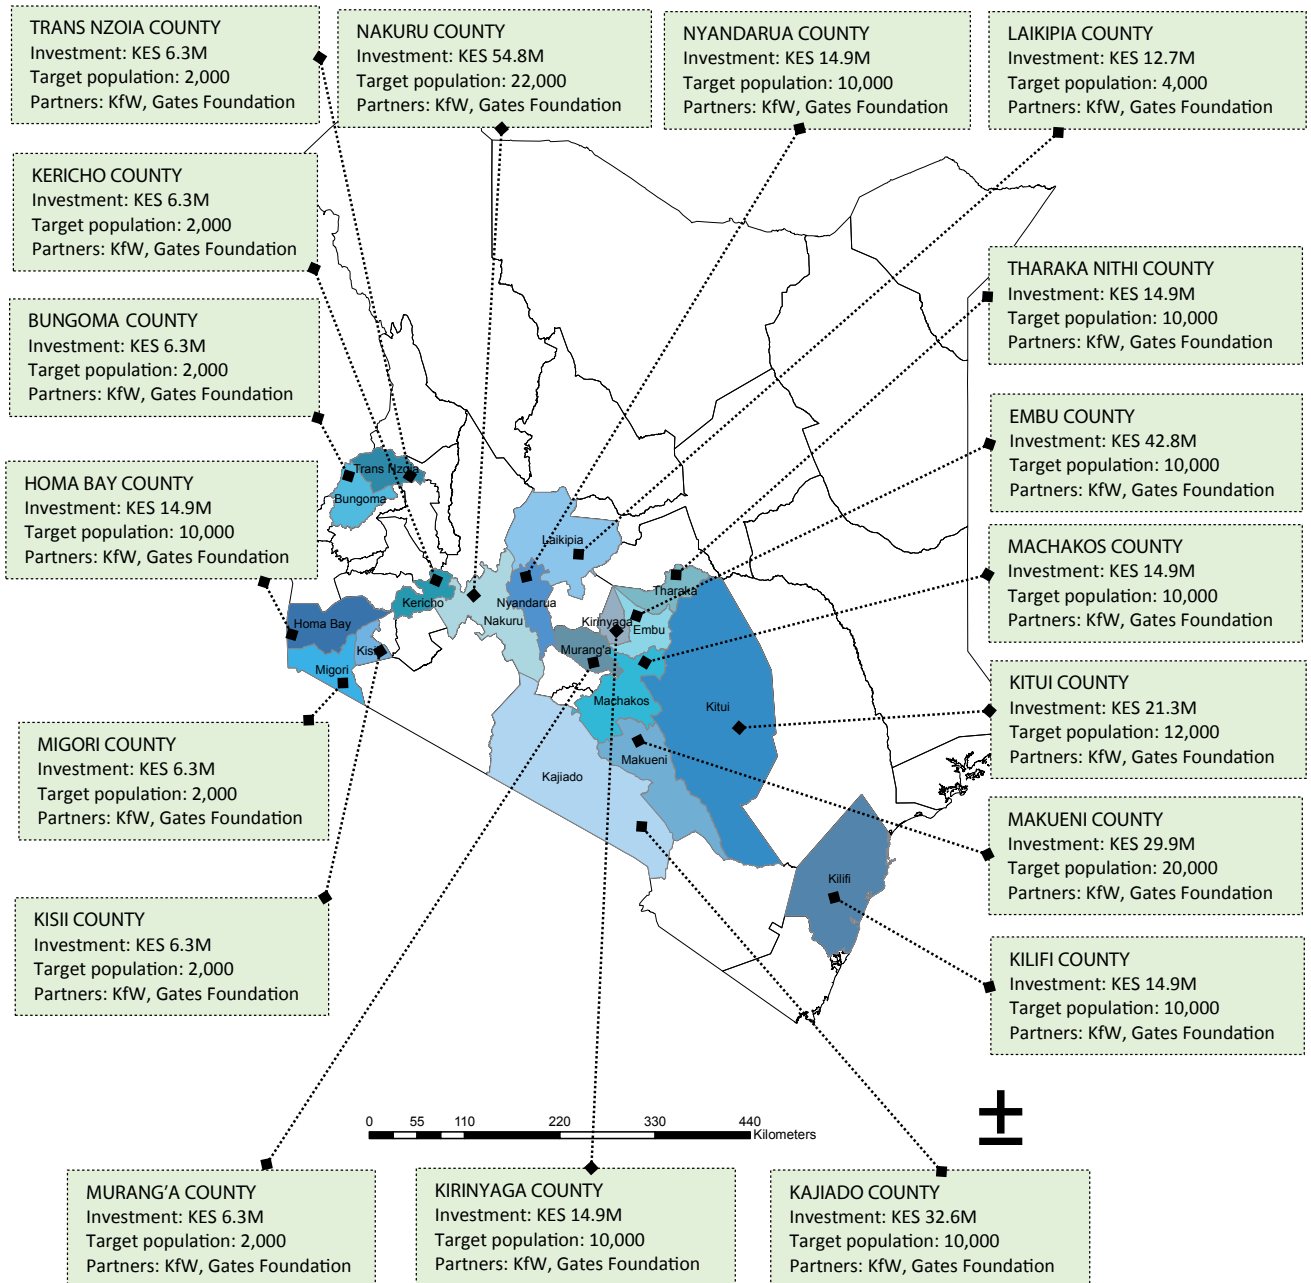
TRANS NZOIA COUNTY
Investment: KES 6.3M
Target population: 2,000
Partners: KfW, Gates Foundation

NAKURU COUNTY
Investment: KES 54.8M
Target population: 22,000
Partners: KfW, Gates Foundation

NYANDARUA COUNTY
Investment: KES 14.9M
Target population: 10,000
Partners: KfW, Gates Foundation

LAIKIPIA COUNTY
Investment: KES 12.7M
Target population: 4,000
Partners: KfW, Gates Foundation

KERICHO COUNTY
Investment: KES 6.3M
Target population: 2,000
Partners: KfW, Gates Foundation

THARAKA NITHI COUNTY
Investment: KES 14.9M
Target population: 10,000
Partners: KfW, Gates Foundation

BUNGOMA COUNTY
Investment: KES 6.3M
Target population: 2,000
Partners: KfW, Gates Foundation

EMBU COUNTY
Investment: KES 42.8M
Target population: 10,000
Partners: KfW, Gates Foundation

HOMA BAY COUNTY
Investment: KES 14.9M
Target population: 10,000
Partners: KfW, Gates Foundation

MACHAKOS COUNTY
Investment: KES 14.9M
Target population: 10,000
Partners: KfW, Gates Foundation

Trans Nzoia
Bungoma
Laikipia
Kericho
Nyandarua
Nakuru
Tharaka
Kirinyaga
Embu
Homa Bay
Murang'a
Kisii
Migori
Machakos
Kitui
Makueni
Kajiado
Kilifi

KITUI COUNTY
Investment: KES 21.3M
Target population: 12,000
Partners: KfW, Gates Foundation

MIGORI COUNTY
Investment: KES 6.3M
Target population: 2,000
Partners: KfW, Gates Foundation

MAKUENI COUNTY
Investment: KES 29.9M
Target population: 20,000
Partners: KfW, Gates Foundation

KISII COUNTY
Investment: KES 6.3M
Target population: 2,000
Partners: KfW, Gates Foundation

KILIFI COUNTY
Investment: KES 14.9M
Target population: 10,000
Partners: KfW, Gates Foundation

0 55 110 220 330 440 Kilometers

MURANG'A COUNTY
Investment: KES 6.3M
Target population: 2,000
Partners: KfW, Gates Foundation

KIRINYAGA COUNTY
Investment: KES 14.9M
Target population: 10,000
Partners: KfW, Gates Foundation

KAJIADO COUNTY
Investment: KES 32.6M
Target population: 10,000
Partners: KfW, Gates Foundation